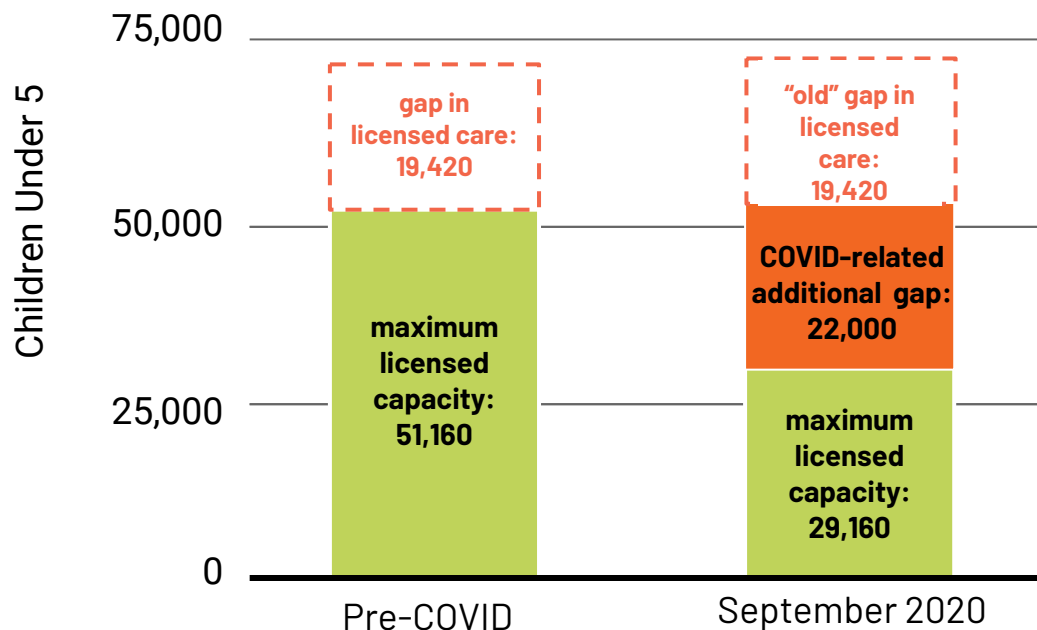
75,000
50,000
25,000
0

Children Under 5

gap in licensed care: 19,420

maximum licensed capacity: 51,160

"old" gap in licensed care: 19,420

COVID-related additional gap: 22,000

maximum licensed capacity: 29,160

Pre-COVID

September 2020